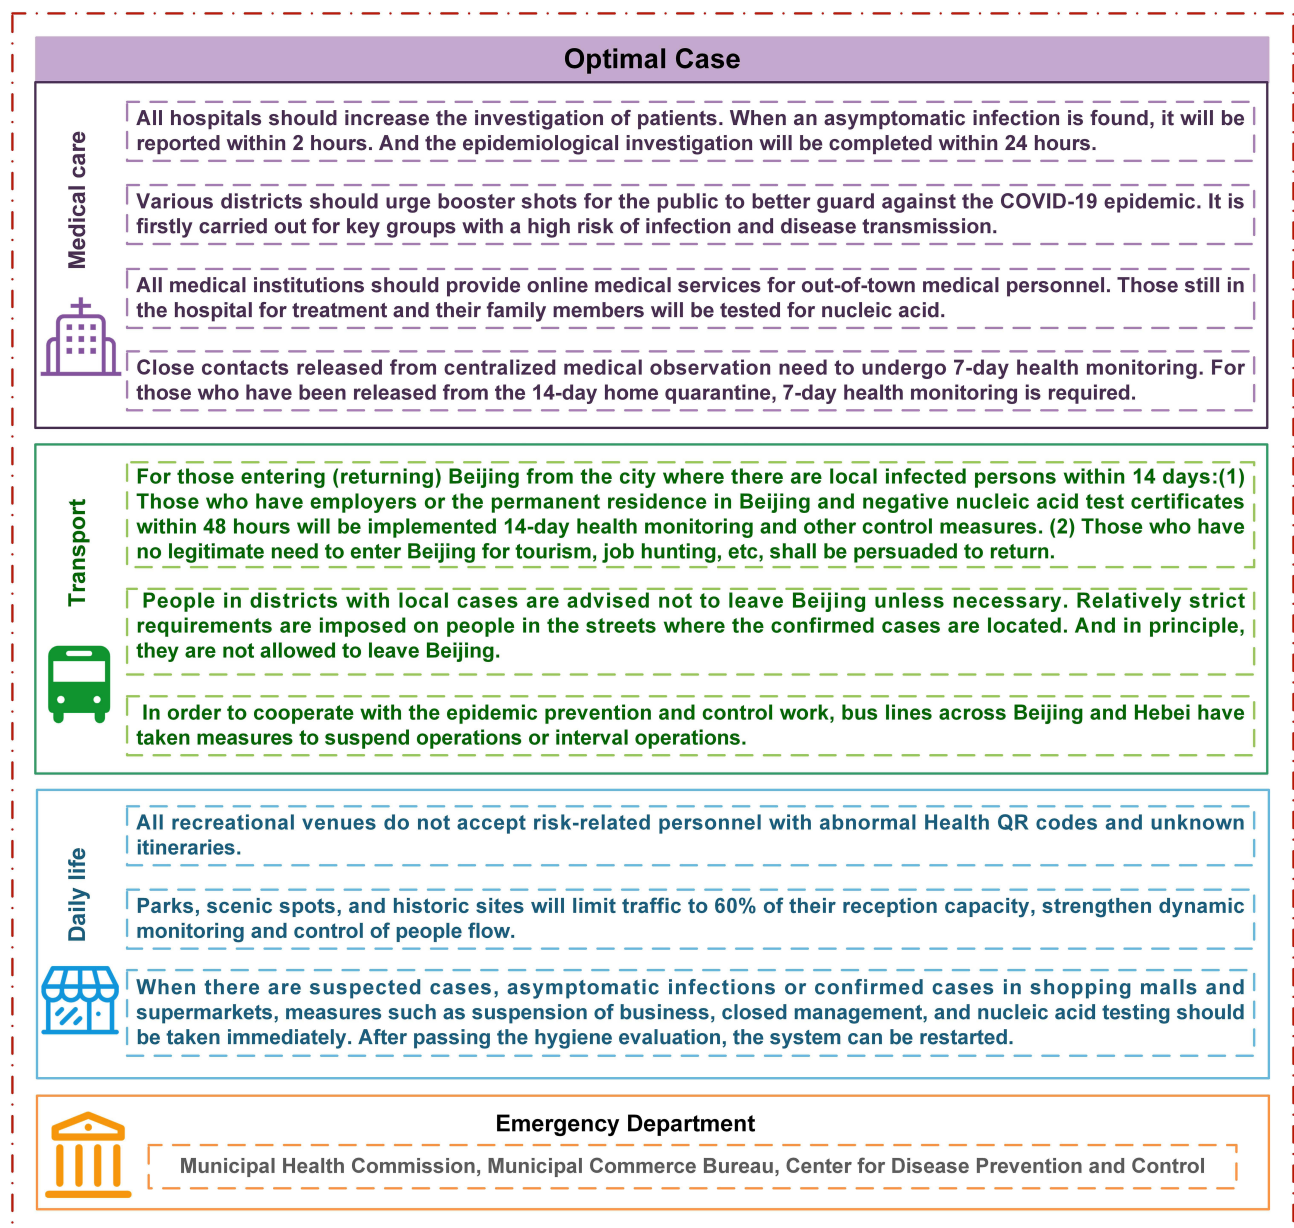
Optimal Case

Medical care

All hospitals should increase the investigation of patients. When an asymptomatic infection is found, it will be reported within 2 hours. And the epidemiological investigation will be completed within 24 hours.

Various districts should urge booster shots for the public to better guard against the COVID-19 epidemic. It is firstly carried out for key groups with a high risk of infection and disease transmission.

All medical institutions should provide online medical services for out-of-town medical personnel. Those still in the hospital for treatment and their family members will be tested for nucleic acid.

Close contacts released from centralized medical observation need to undergo 7-day health monitoring. For those who have been released from the 14-day home quarantine, 7-day health monitoring is required.

Transport

For those entering (returning) Beijing from the city where there are local infected persons within 14 days:(1) Those who have employers or the permanent residence in Beijing and negative nucleic acid test certificates within 48 hours will be implemented 14-day health monitoring and other control measures. (2) Those who have no legitimate need to enter Beijing for tourism, job hunting, etc, shall be persuaded to return.

People in districts with local cases are advised not to leave Beijing unless necessary. Relatively strict requirements are imposed on people in the streets where the confirmed cases are located. And in principle, they are not allowed to leave Beijing.

In order to cooperate with the epidemic prevention and control work, bus lines across Beijing and Hebei have taken measures to suspend operations or interval operations.

Daily life

All recreational venues do not accept risk-related personnel with abnormal Health QR codes and unknown itineraries.

Parks, scenic spots, and historic sites will limit traffic to 60% of their reception capacity, strengthen dynamic monitoring and control of people flow.

When there are suspected cases, asymptomatic infections or confirmed cases in shopping malls and supermarkets, measures such as suspension of business, closed management, and nucleic acid testing should be taken immediately. After passing the hygiene evaluation, the system can be restarted.

Emergency Department

Municipal Health Commission, Municipal Commerce Bureau, Center for Disease Prevention and Control